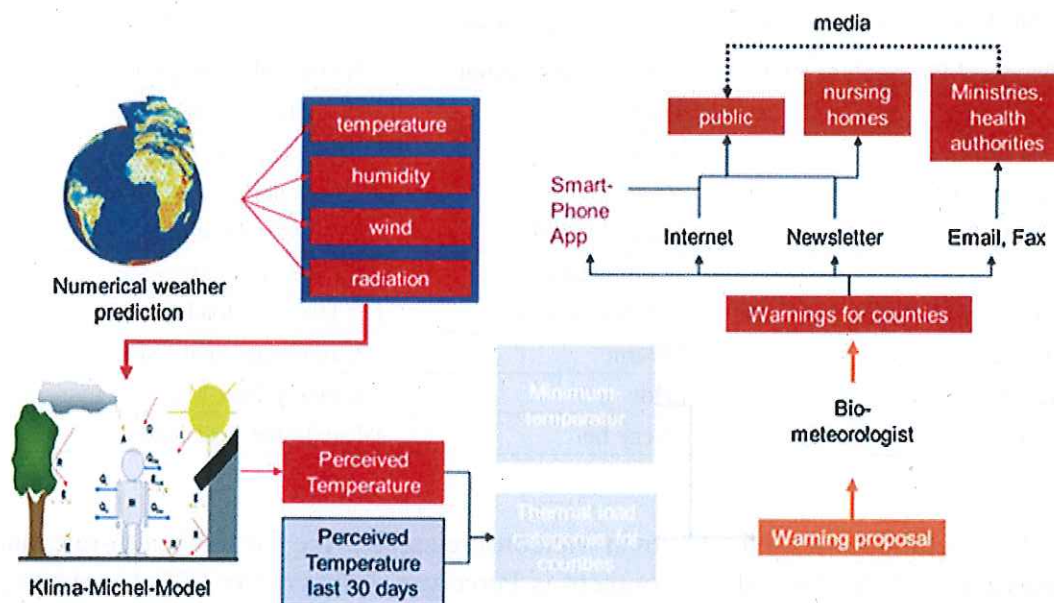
media

public

nursing homes

Ministries, health authorities

Smart-Phone App

Internet

Newsletter

Email, Fax

Warnings for counties

Bio-meteorologist

Warning proposal

temperature

humidity

wind

radiation

Numerical weather prediction

Klima-Michel-Model

Perceived Temperature

Perceived Temperature last 30 days

Minimum temperatur

Thermal load categories for counties